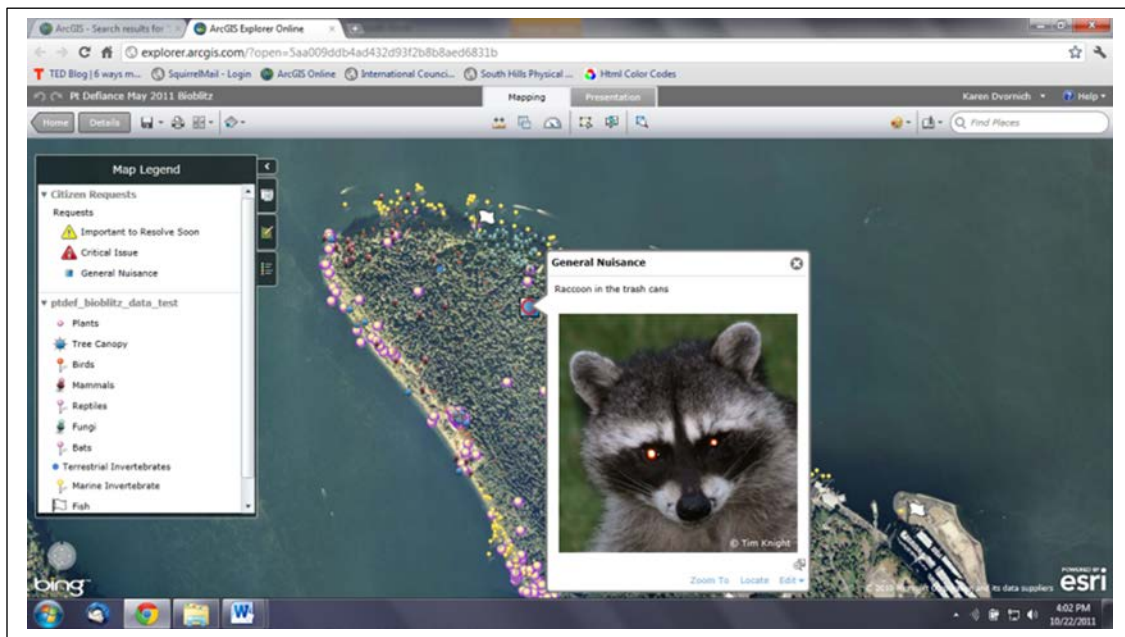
ArcGIS - Search results for
ArcGIS Explorer Online
explorer.arcgis.com/?open=5aa009ddb4ad432d93f2b8b8aed6831b
TED Blog | 6 ways m... SquirrelMail - Login ArcGIS Online International Counci... South Hills Physical ... Html Color Codes
Pt Defiance May 2011 Bioblitz
Mapping
Presentation
Karen Dvornich
Help
Home
Details
Find Places

Map Legend
Citizen Requests
Requests
Important to Resolve Soon
Critical Issue
General Nuisance
ptdef_bioblitz_data_test
Plants
Tree Canopy
Birds
Mammals
Reptiles
Fungi
Bats
Terrestrial Invertebrates
Marine Invertebrate
Fish

General Nuisance
Raccoon in the trash cans
© Tim Knight
Zoom To Locate Edit

bing
© 2010 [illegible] its data suppliers
POWERED BY esri
4:02 PM
10/22/2011